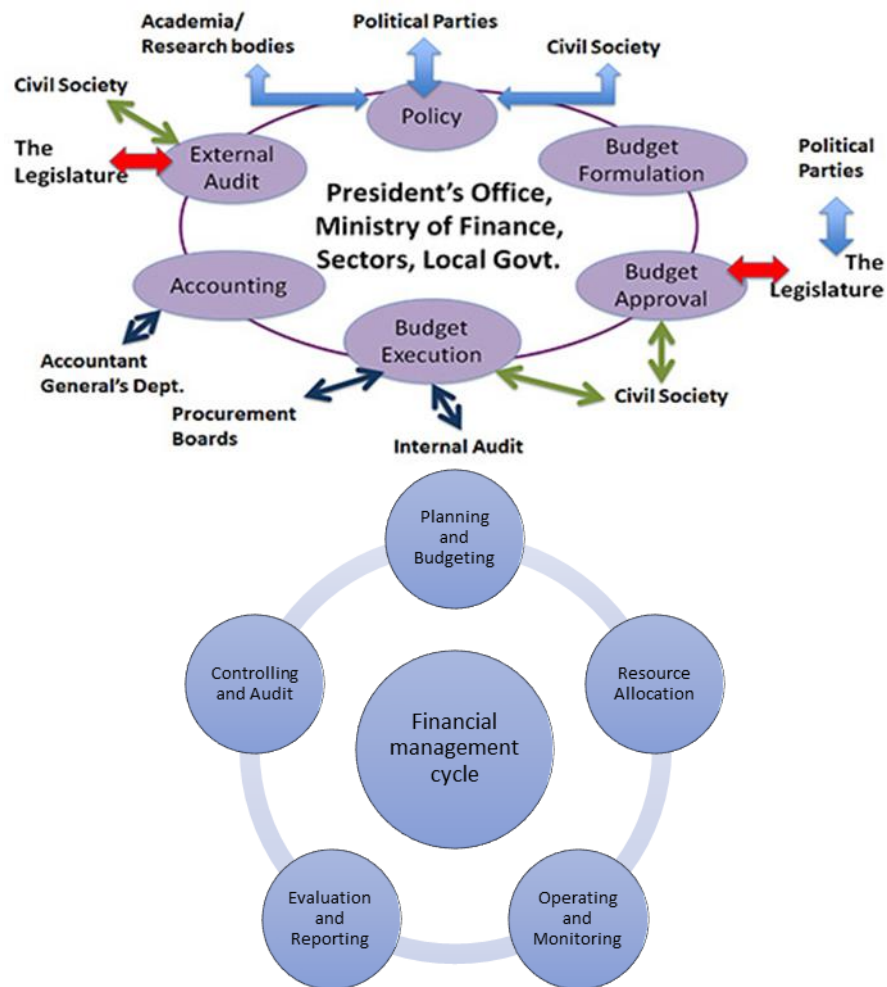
Academia/ Research bodies

Political Parties

Civil Society

Civil Society

Policy

The Legislature

External Audit

Budget Formulation

Political Parties

President's Office, Ministry of Finance, Sectors, Local Govt.

Accounting

Budget Approval

The Legislature

Accountant General's Dept.

Budget Execution

Civil Society

Procurement Boards

Internal Audit

Planning and Budgeting

Controlling and Audit

Resource Allocation

Financial management cycle

Evaluation and Reporting

Operating and Monitoring